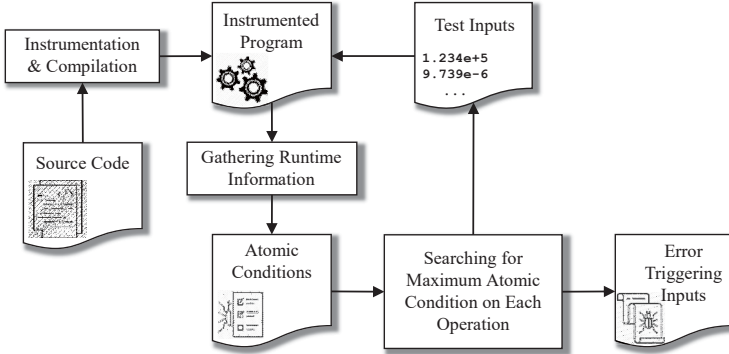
Instrumentation & Compilation

Instrumented Program

Test Inputs

1.234e+5
9.739e-6
...

Source Code

Gathering Runtime Information

Atomic Conditions

Searching for Maximum Atomic Condition on Each Operation

Error Triggering Inputs